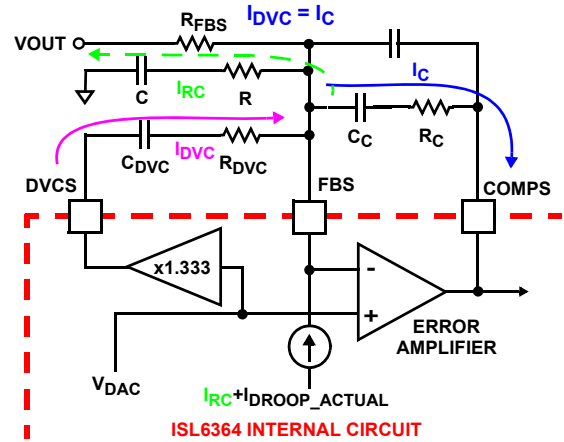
$R_{FBS}$ $I_{DVC} = I_C$

VOUT

C $I_{RC}$ R

$I_C$

$C_C$ $R_C$

$C_{DVC}$ $I_{DVC}$ $R_{DVC}$

DVCS

FBS

COMPS

x1.333

-

+

ERROR AMPLIFIER

$V_{DAC}$

$I_{RC}+I_{DROOP\_ACTUAL}$

ISL6364 INTERNAL CIRCUIT